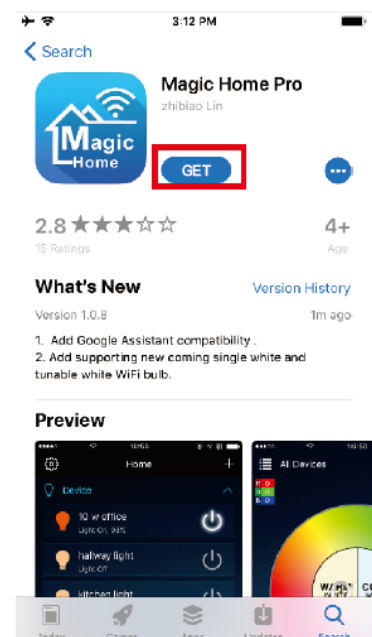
3:12 PM

< Search

Magic Home

Magic Home Pro

zhibiao Lin

GET

2.8 ★★★☆☆

15 Ratings

4+

Age

What's New

Version History

Version 1.0.8

1m ago

1. Add Google Assistant compatibility .
2. Add supporting new coming single white and tunable white WiFi bulb.

Preview

Home

Device

10 w office
Light On 98%

hallway light
Light Off

kitchen light

All Devices

Today Games Apps Updates Search